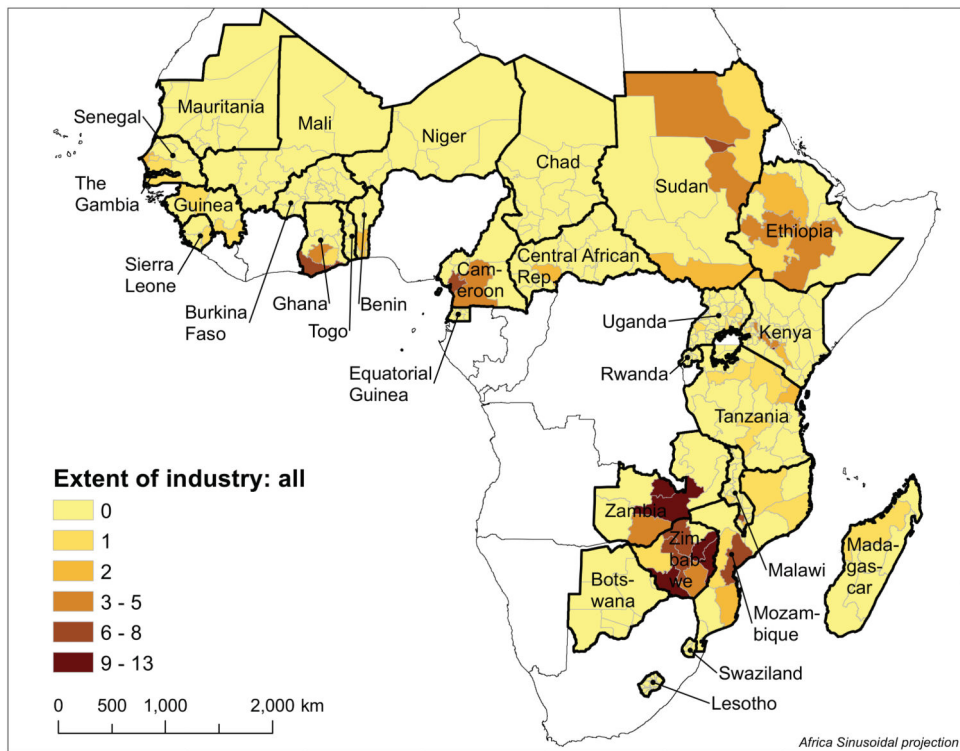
Senegal
Mauritania
Mali
Niger
Chad
Sudan
The Gambia
Guinea
Ethiopia
Sierra Leone
Burkina Faso
Ghana
Togo
Benin
Cameroon
Central African Rep.
Uganda
Kenya
Equatorial Guinea
Rwanda
Tanzania
Zambia
Zimbabwe
Malawi
Madagascar
Botswana
Mozambique
Swaziland
Lesotho

Extent of industry: all

| | |
|---|---|
| | 0 |
| | 1 |
| | 2 |
| | 3 - 5 |
| | 6 - 8 |
| | 9 - 13 |

0 500 1,000 2,000 km

Africa Sinusoidal projection